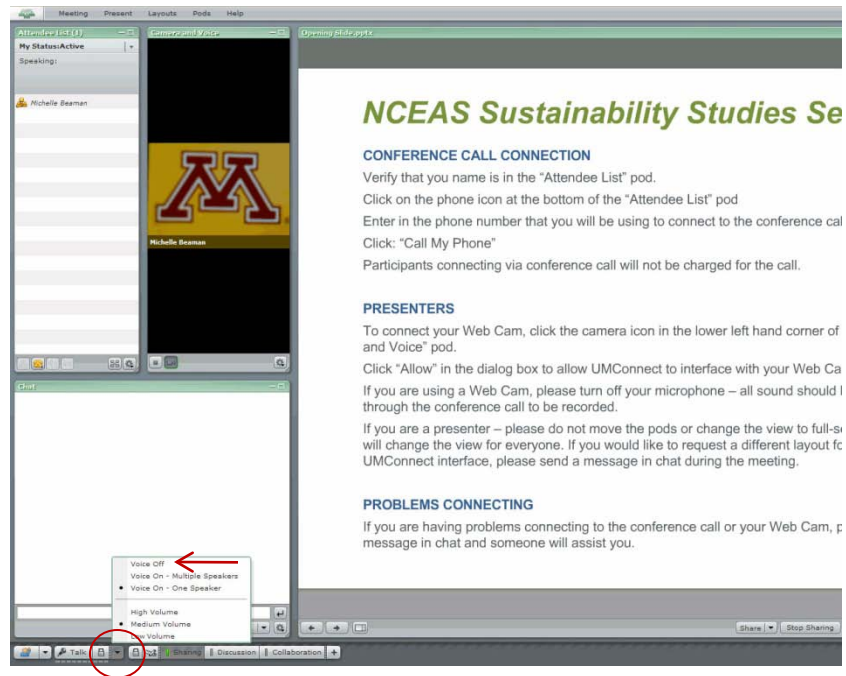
Meeting Present Layouts Pods Help

Attendee List (1)
My Status:Active
Speaking:
Michelle Beaman

Camera and Voice
Michelle Beaman

Opening Slide.pptx

NCEAS Sustainability Studies Se

CONFERENCE CALL CONNECTION
Verify that you name is in the "Attendee List" pod.
Click on the phone icon at the bottom of the "Attendee List" pod
Enter in the phone number that you will be using to connect to the conference cal
Click: "Call My Phone"
Participants connecting via conference call will not be charged for the call.

PRESENTERS
To connect your Web Cam, click the camera icon in the lower left hand corner of and Voice" pod.
Click "Allow" in the dialog box to allow UMConnect to interface with your Web Ca
If you are using a Web Cam, please turn off your microphone – all sound should through the conference call to be recorded.
If you are a presenter – please do not move the pods or change the view to full-s will change the view for everyone. If you would like to request a different layout fo UMConnect interface, please send a message in chat during the meeting.

PROBLEMS CONNECTING
If you are having problems connecting to the conference call or your Web Cam, p message in chat and someone will assist you.

Chat

Voice Off
Voice On - Multiple Speakers
Voice On - One Speaker
High Volume
Medium Volume
Low Volume

Talk
Sharing Discussion Collaboration +
Share Stop Sharing